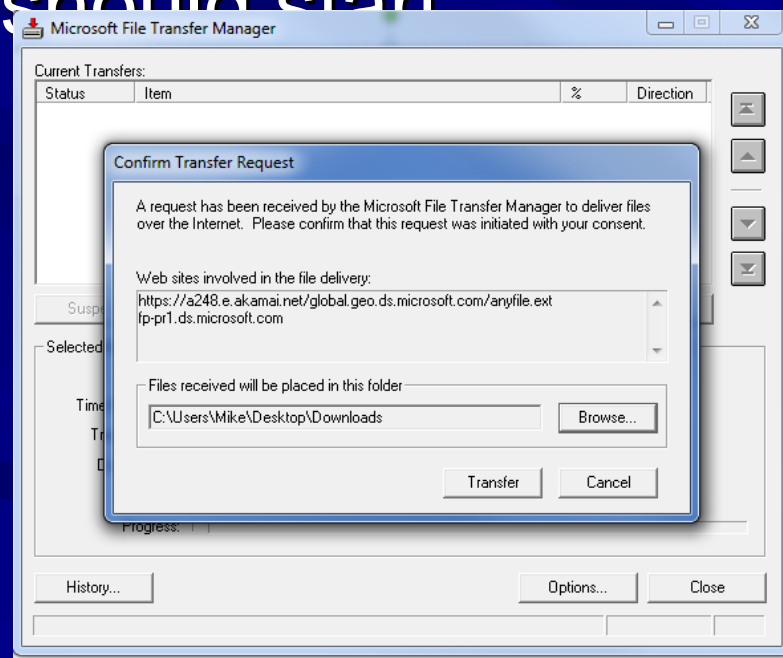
Microsoft File Transfer Manager

Current Transfers:

| Status | Item | % | Direction |
|---|---|---|---|

Susp

Selected

Time

Tr

D

Progress:

Confirm Transfer Request

A request has been received by the Microsoft File Transfer Manager to deliver files over the Internet. Please confirm that this request was initiated with your consent.

Web sites involved in the file delivery:

https://a248.e.akamai.net/global.geo.ds.microsoft.com/anyfile.ext
fp-pr1.ds.microsoft.com

Files received will be placed in this folder

C:\Users\Mike\Desktop\Downloads

Browse...

Transfer

Cancel

History...

Options...

Close